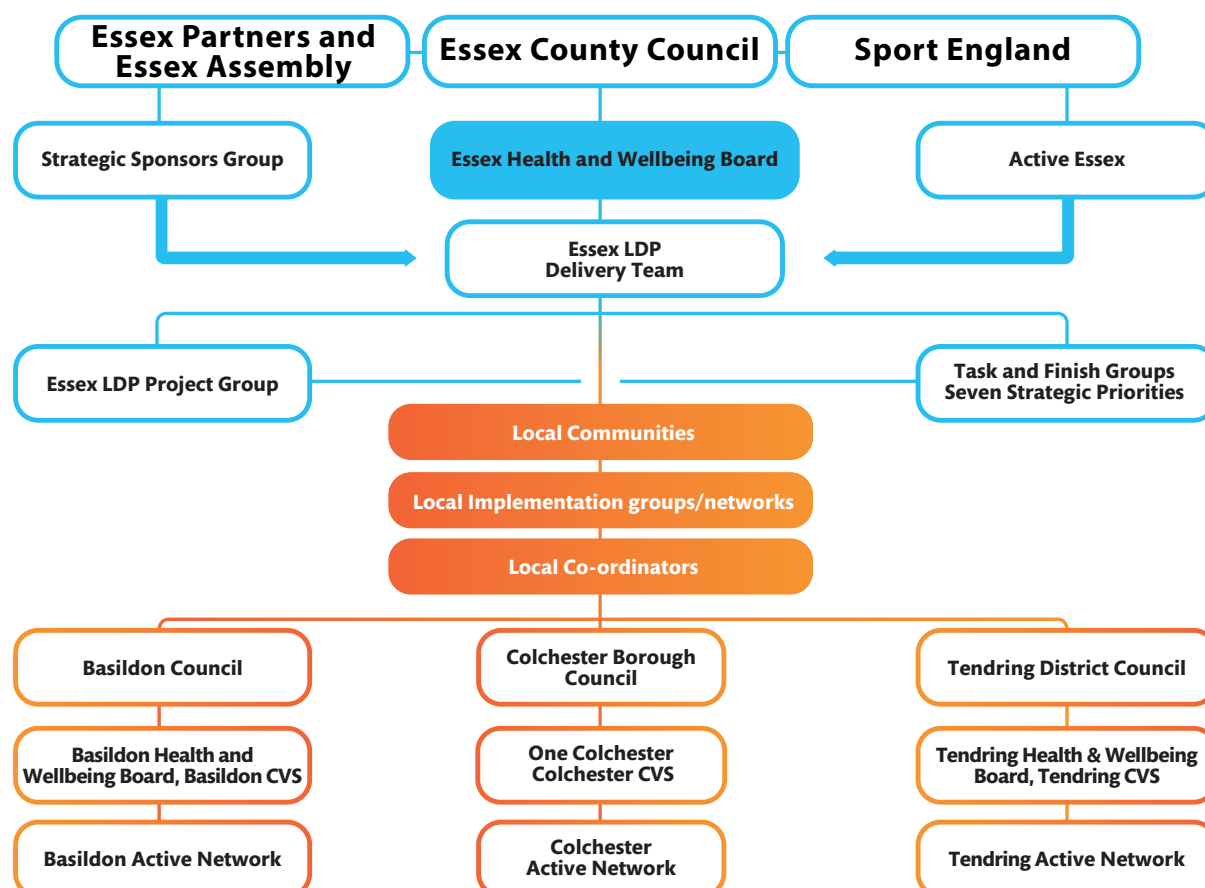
Essex Partners and Essex Assembly

Essex County Council

Sport England

Strategic Sponsors Group

Essex Health and Wellbeing Board

Active Essex

Essex LDP Delivery Team

Essex LDP Project Group

Task and Finish Groups Seven Strategic Priorities

Local Communities

Local Implementation groups/networks

Local Co-ordinators

Basildon Council

Colchester Borough Council

Tendring District Council

Basildon Health and Wellbeing Board, Basildon CVS

One Colchester Colchester CVS

Tendring Health & Wellbeing Board, Tendring CVS

Basildon Active Network

Colchester Active Network

Tendring Active Network